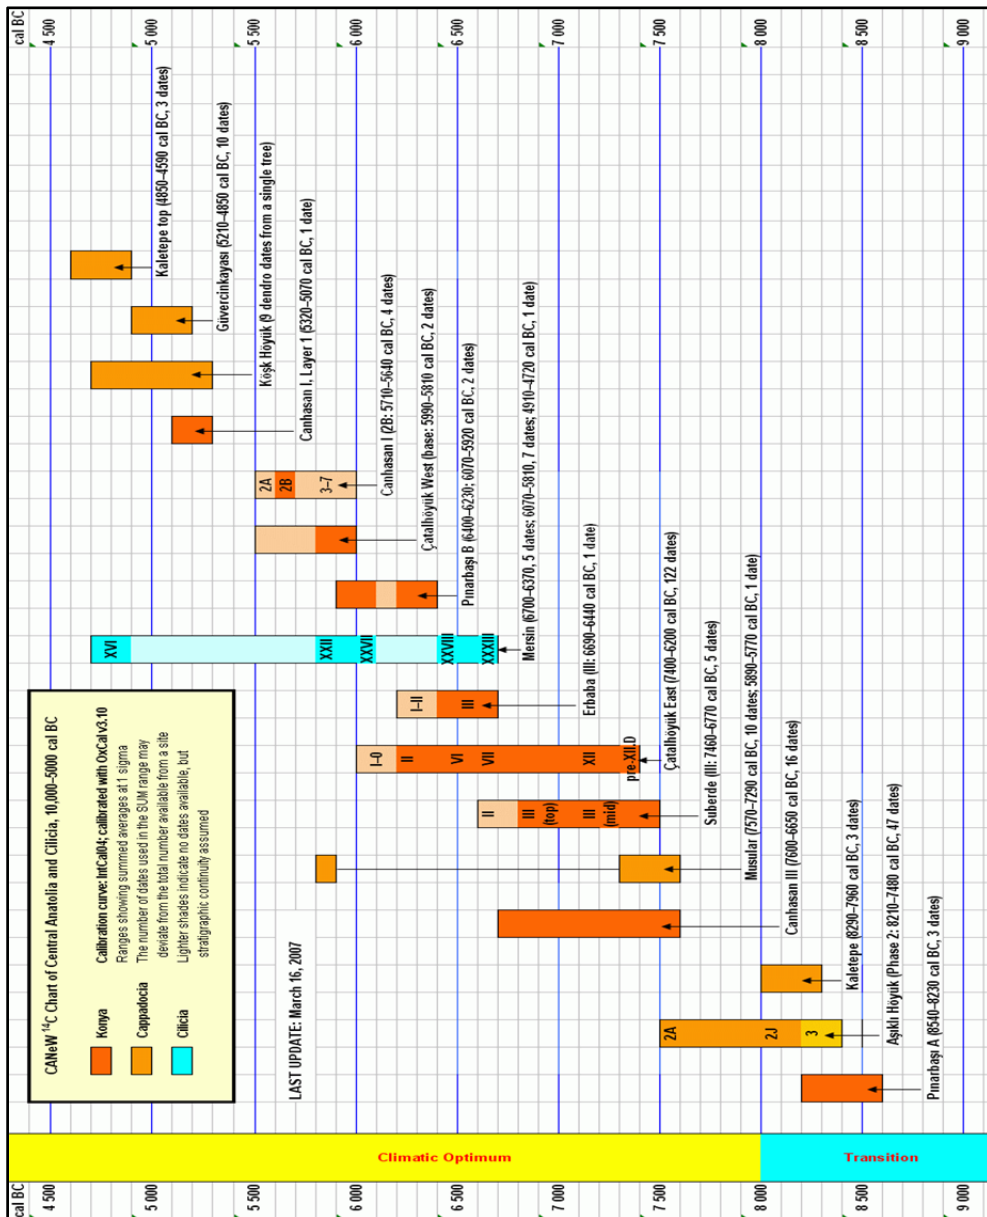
cal BC
4 500
5 000
5 500
6 000
6 500
7 000
7 500
8 000
8 500
9 000

CANeW $^{14}$C Chart of Central Anatolia and Cilicia, 10,000–5000 cal BC

Calibration curve: IntCal04; calibrated with OxCal v3.10
Ranges showing summed averages at 1 sigma
The number of dates used in the SUM range may deviate from the total number available from a site
Lighter shades indicate no dates available, but stratigraphic continuity assumed

Konya
Cappadocia
Cilicia

LAST UPDATE: March 16, 2007

Kaletepe top (4850–4590 cal BC, 3 dates)
Güvercinkayası (5210–4850 cal BC, 10 dates)
Koşk Höyük (9 dendro dates from a single tree)
Canhasan I, Layer 1 (5320–5070 cal BC, 1 date)
2A
2B
3–7
Canhasan I (2B: 5710–5640 cal BC, 4 dates)
Çatalhöyük West (base: 5990–5810 cal BC, 2 dates)
Pınarbaşı B (6400–6230; 6070–5920 cal BC, 2 dates)
XVI
XXII
XXVII
XXVIII
XXXIII
Mersin (6700–6370, 5 dates; 6070–5810, 7 dates; 4910–4720 cal BC, 1 date)
I–II
III
Erbaba (III: 6690–6440 cal BC, 1 date)
I–0
II
VI
VII
XII
pre-XII.D
Çatalhöyük East (7400–6200 cal BC, 122 dates)
II
III (top)
III (mid)
Suberde (III: 7460–6770 cal BC, 5 dates)
Musular (7570–7290 cal BC, 10 dates; 5890–5770 cal BC, 1 date)
Canhasan III (7600–6650 cal BC, 16 dates)
Kaletepe (8290–7960 cal BC, 3 dates)
2A
2J
3
Aşıklı Höyük (Phase 2: 8210–7480 cal BC, 47 dates)
Pınarbaşı A (8540–8230 cal BC, 3 dates)

Climatic Optimum
Transition